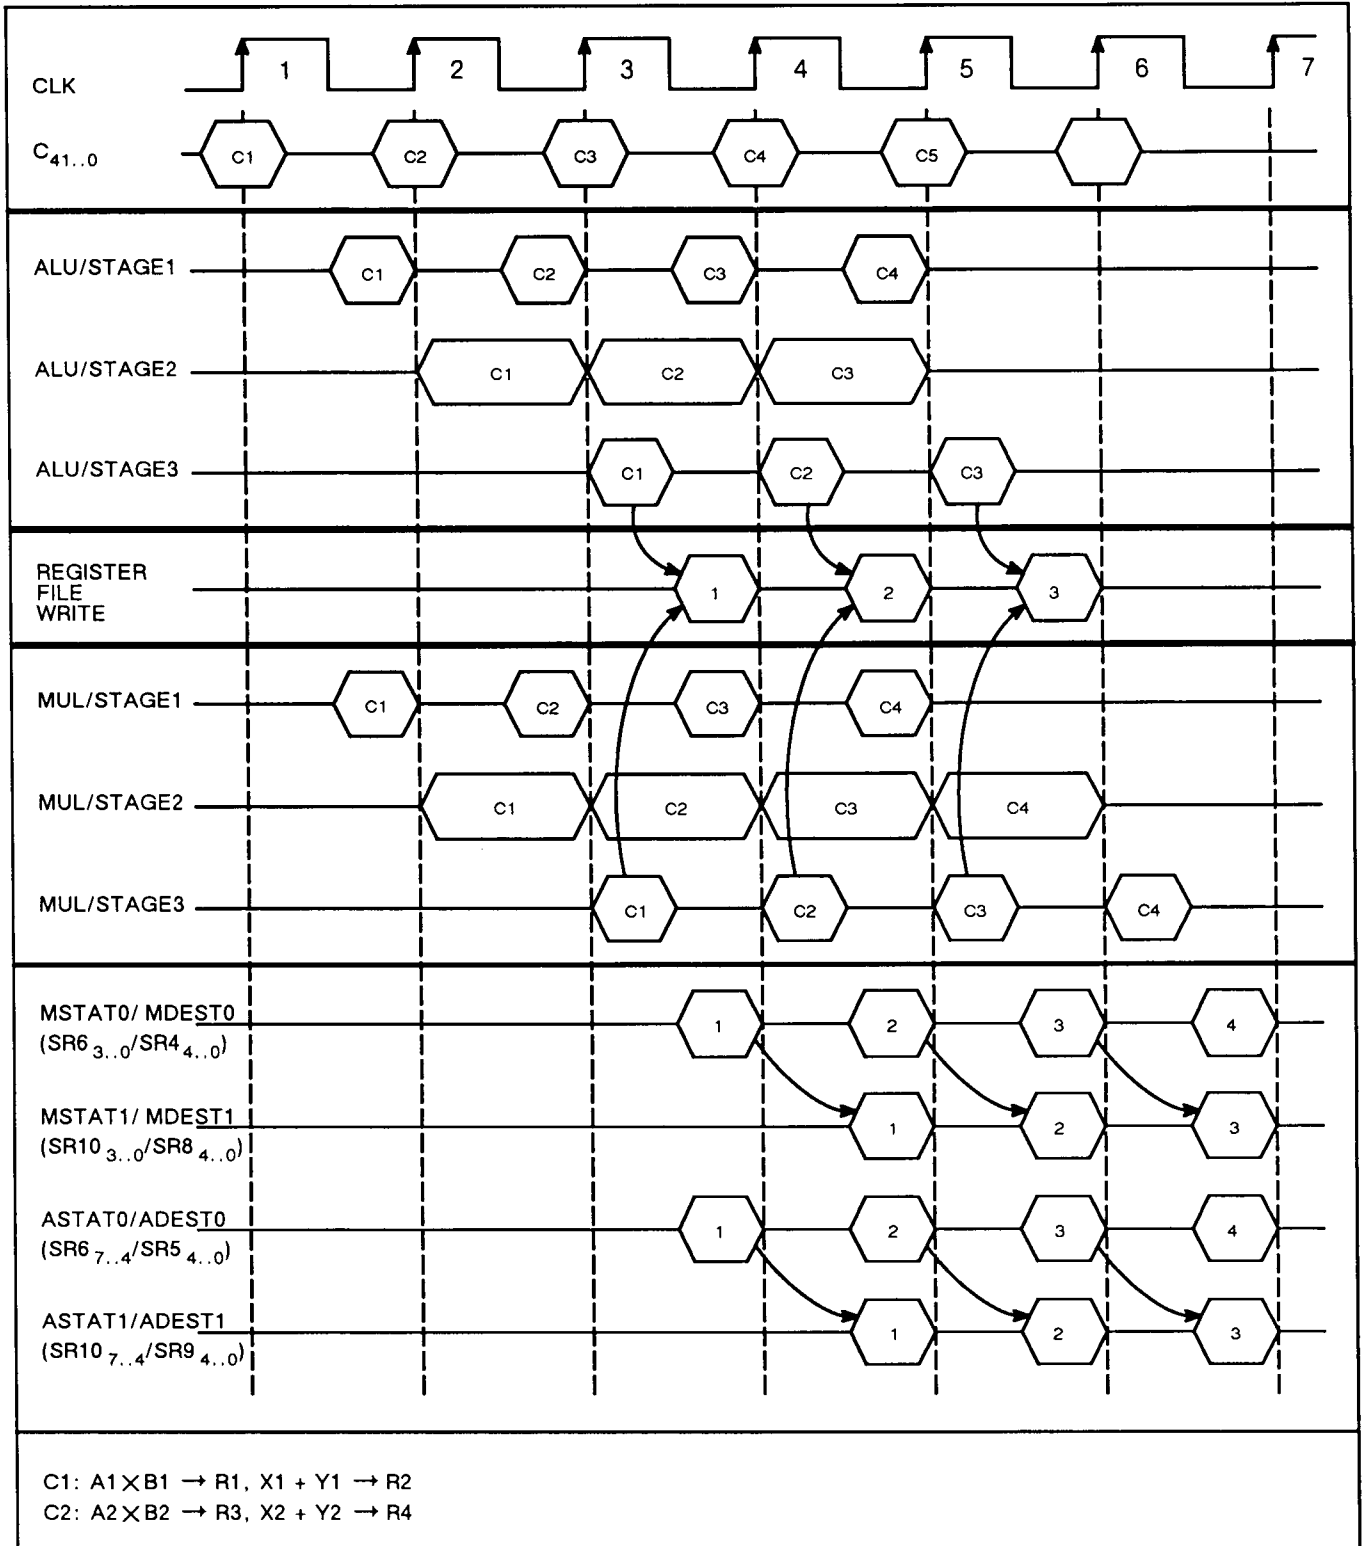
CLK 1 2 3 4 5 6 7

$C_{41..0}$ C1 C2 C3 C4 C5

ALU/STAGE1 C1 C2 C3 C4

ALU/STAGE2 C1 C2 C3

ALU/STAGE3 C1 C2 C3

REGISTER FILE WRITE 1 2 3

MUL/STAGE1 C1 C2 C3 C4

MUL/STAGE2 C1 C2 C3 C4

MUL/STAGE3 C1 C2 C3 C4

MSTAT0/ MDEST0 ($SR6_{3..0}$/$SR4_{4..0}$) 1 2 3 4

MSTAT1/ MDEST1 ($SR10_{3..0}$/$SR8_{4..0}$) 1 2 3

ASTAT0/ADEST0 ($SR6_{7..4}$/$SR5_{4..0}$) 1 2 3 4

ASTAT1/ADEST1 ($SR10_{7..4}$/$SR9_{4..0}$) 1 2 3

C1: $A1 \times B1 \rightarrow R1$, $X1 + Y1 \rightarrow R2$
C2: $A2 \times B2 \rightarrow R3$, $X2 + Y2 \rightarrow R4$